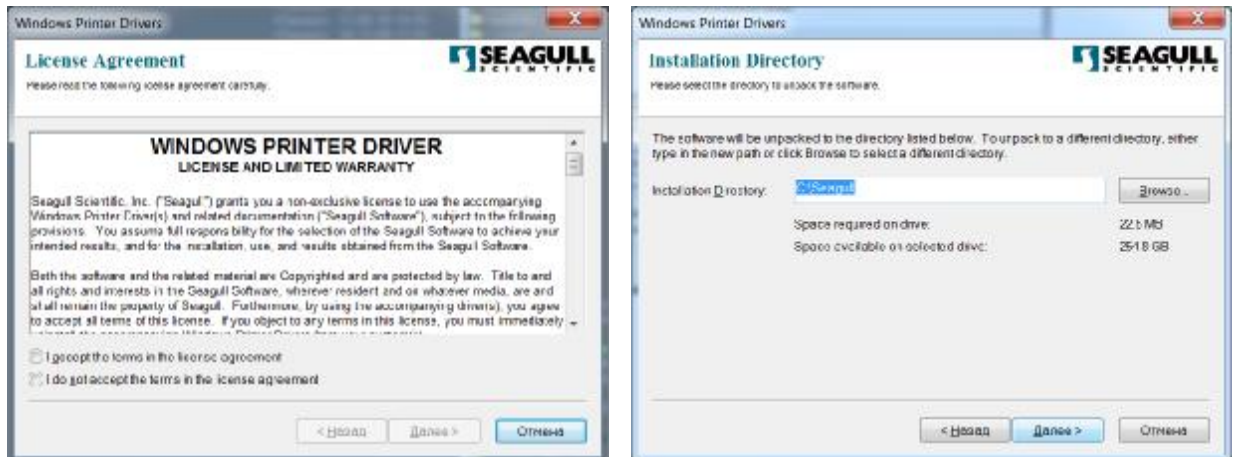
Windows Printer Drivers

License Agreement

SEAGULL SCIENTIFIC

Please read the following license agreement carefully.

WINDOWS PRINTER DRIVER
LICENSE AND LIMITED WARRANTY

Seagull Scientific, Inc. ("Seagull") grants you a non-exclusive license to use the accompanying Windows Printer Driver(s) and related documentation ("Seagull Software"), subject to the following provisions. You assume full responsibility for the selection of the Seagull Software to achieve your intended results, and for the installation, use, and results obtained from the Seagull Software.

Both the software and the related material are Copyrighted and are protected by law. Title to and all rights and interests in the Seagull Software, wherever resident and on whatever media, are and shall remain the property of Seagull. Furthermore, by using the accompanying driver(s), you agree to accept all terms of this license. If you object to any terms in this license, you must immediately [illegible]

I accept the terms in the license agreement

I do not accept the terms in the license agreement

< Назад

Далее >

Отмена

Windows Printer Drivers

Installation Directory

SEAGULL SCIENTIFIC

Please select the directory to unpack the software.

The software will be unpacked to the directory listed below. To unpack to a different directory, either type in the new path or click Browse to select a different directory.

Installation Directory:

C:\Seagull

Browse...

Space required on drive:

22.5 MB

Space available on selected drive:

2548 GB

< Назад

Далее >

Отмена